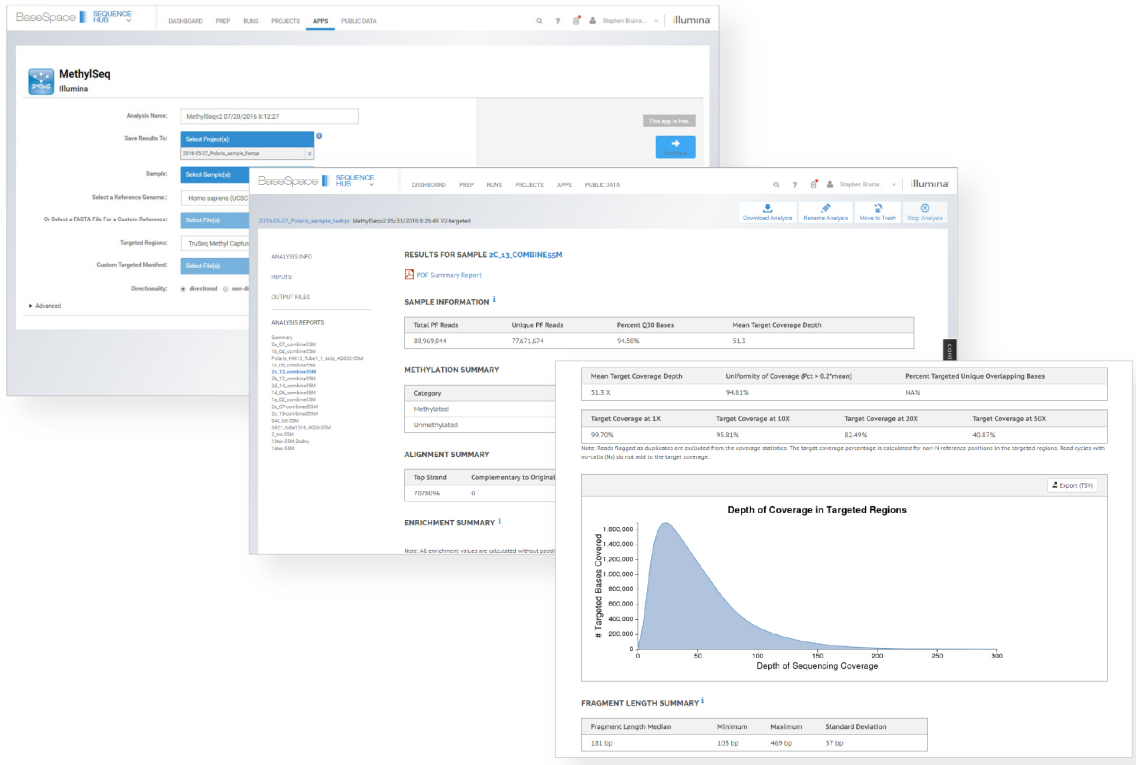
BaseSpace SEQUENCE HUB DASHBOARD PREP RUNS PROJECTS APPS PUBLIC DATA Stephen Bruins... illumina

MethylSeq
Illumina

Analysis Name: MethylSeqv2 07/20/2016 8:12:27
Save Results To: Select Project(s):
2016-05-27_Polaris_sample_fastqs
This app is free
Sample: Select Sample(s):
Select a Reference Genome: Homo sapiens (UCSC
Or Select a FASTA File For a Custom Reference: Select File(s):
Targeted Regions: TruSeq Methyl Capture
Custom Targeted Manifest: Select File(s):
Directionality: directional non-di
Advanced

BaseSpace SEQUENCE HUB DASHBOARD PREP RUNS PROJECTS APPS PUBLIC DATA Stephen Bruins... illumina

2016-05-27_Polaris_sample_fastqs MethylSeqv2 05/31/2016 8:29:49 V2 targeted
Download Analysis Rename Analysis Move to Trash Stop Analysis

ANALYSIS INFO
INPUTS
OUTPUT FILES
ANALYSIS REPORTS
Summary
2C_13_COMBINE5SM

RESULTS FOR SAMPLE 2C_13_COMBINE5SM
PDF Summary Report

SAMPLE INFORMATION

| Total PF Reads | Unique PF Reads | Percent Q30 Bases | Mean Target Coverage Depth |
|---|---|---|---|
| 88,969,844 | 77,671,674 | 94.58% | 51.3 |

METHYLATION SUMMARY

| Category |
|---|
| Methylated |
| Unmethylated |

ALIGNMENT SUMMARY

| Top Strand | Complementary to Original |
|---|---|
| 7079096 | 0 |

ENRICHMENT SUMMARY

Note: All enrichment values are calculated without paddi

| Mean Target Coverage Depth | Uniformity of Coverage (Pct > 0.2*mean) | Percent Targeted Unique Overlapping Bases |
|---|---|---|
| 51.3 X | 94.81% | NA% |

| Target Coverage at 1X | Target Coverage at 10X | Target Coverage at 20X | Target Coverage at 50X |
|---|---|---|---|
| 99.70% | 95.81% | 82.49% | 40.87% |

Note: Reads flagged as duplicates are excluded from the coverage statistics. The target coverage percentage is calculated for non N reference positions in the targeted regions. Read cycles with no-calls (Ns) do not add to the target coverage.

Export (TSV)

Depth of Coverage in Targeted Regions
# Targeted Bases Covered
1,800,000
1,600,000
1,400,000
1,200,000
1,000,000
800,000
600,000
400,000
200,000
0
0 50 100 150 200 250 300
Depth of Sequencing Coverage

FRAGMENT LENGTH SUMMARY

| Fragment Length Median | Minimum | Maximum | Standard Deviation |
|---|---|---|---|
| 181 bp | 105 bp | 469 bp | 57 bp |